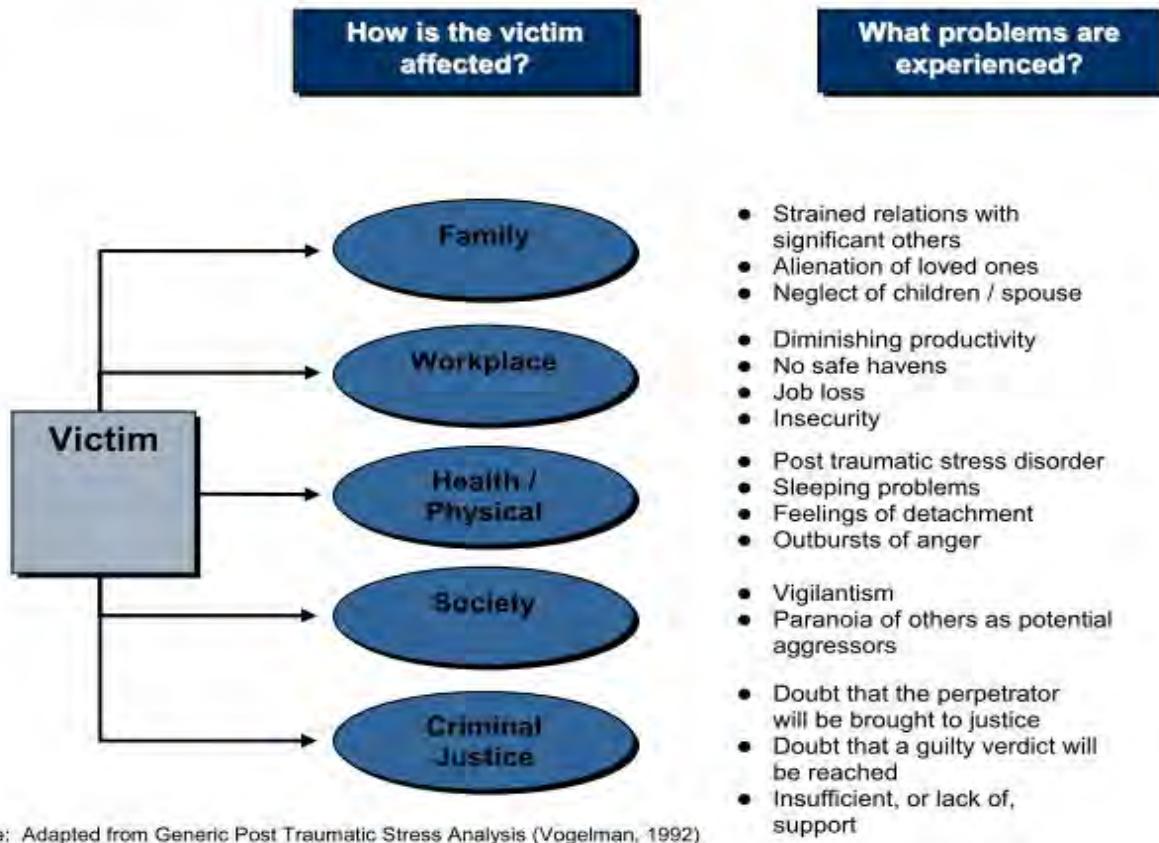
How is the victim affected?

What problems are experienced?

Victim

Family

Workplace

Health / Physical

Society

Criminal Justice

- Strained relations with significant others
- Alienation of loved ones
- Neglect of children / spouse

- Diminishing productivity
- No safe havens
- Job loss
- Insecurity

- Post traumatic stress disorder
- Sleeping problems
- Feelings of detachment
- Outbursts of anger

- Vigilantism
- Paranoia of others as potential aggressors

- Doubt that the perpetrator will be brought to justice
- Doubt that a guilty verdict will be reached
- Insufficient, or lack of, support

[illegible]e: Adapted from Generic Post Traumatic Stress Analysis (Vogelman, 1992)